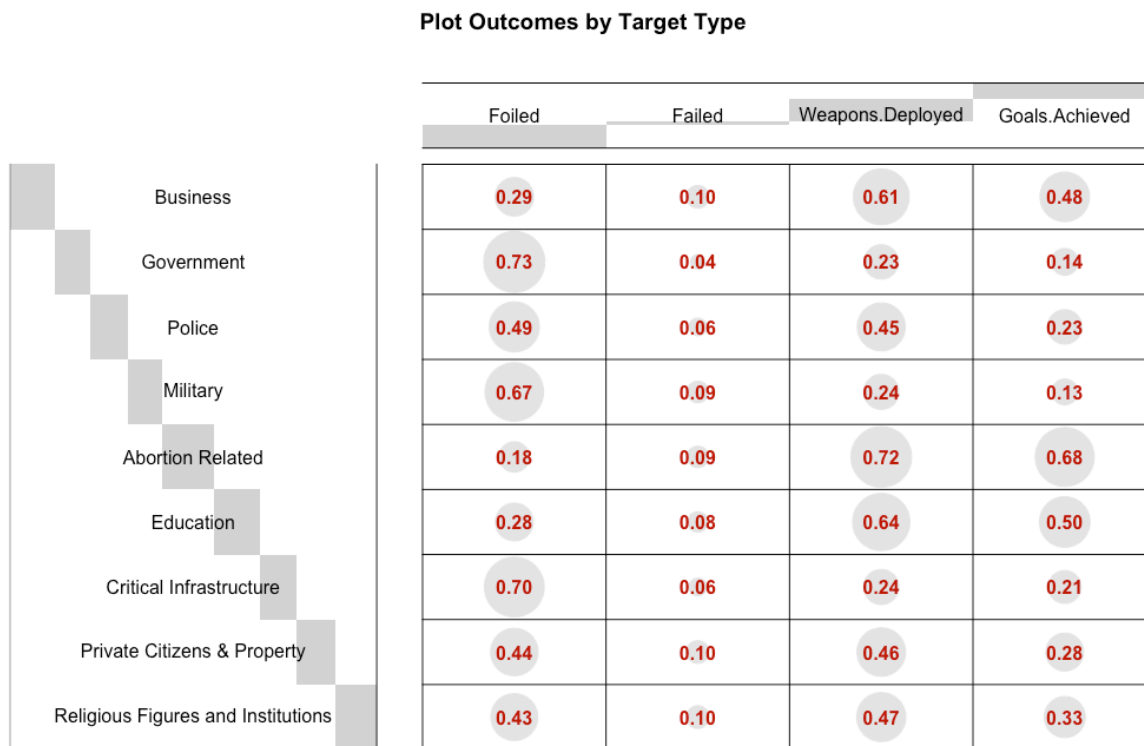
Plot Outcomes by Target Type

| | Foiled | Failed | Weapons.Deployed | Goals.Achieved |
|---|---|---|---|---|
| Business | 0.29 | 0.10 | 0.61 | 0.48 |
| Government | 0.73 | 0.04 | 0.23 | 0.14 |
| Police | 0.49 | 0.06 | 0.45 | 0.23 |
| Military | 0.67 | 0.09 | 0.24 | 0.13 |
| Abortion Related | 0.18 | 0.09 | 0.72 | 0.68 |
| Education | 0.28 | 0.08 | 0.64 | 0.50 |
| Critical Infrastructure | 0.70 | 0.06 | 0.24 | 0.21 |
| Private Citizens & Property | 0.44 | 0.10 | 0.46 | 0.28 |
| Religious Figures and Institutions | 0.43 | 0.10 | 0.47 | 0.33 |